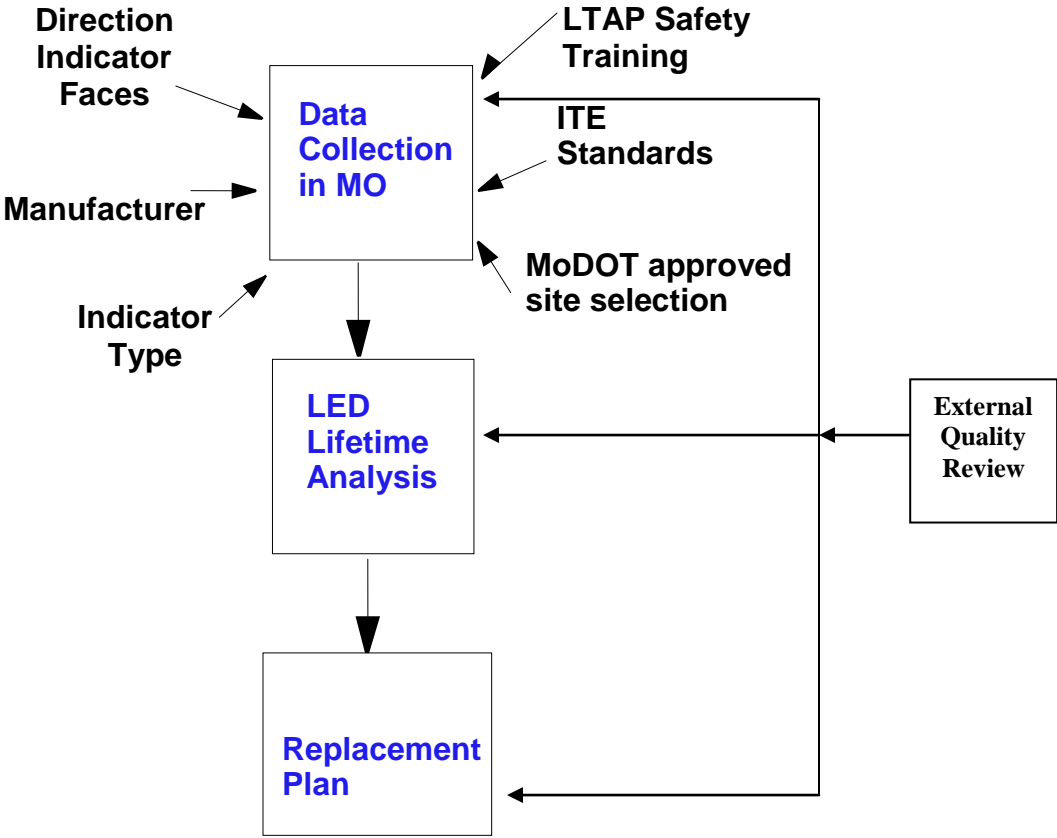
Direction Indicator Faces

LTAP Safety Training

Data Collection in MO

ITE Standards

Manufacturer

MoDOT approved site selection

Indicator Type

LED Lifetime Analysis

External Quality Review

Replacement Plan